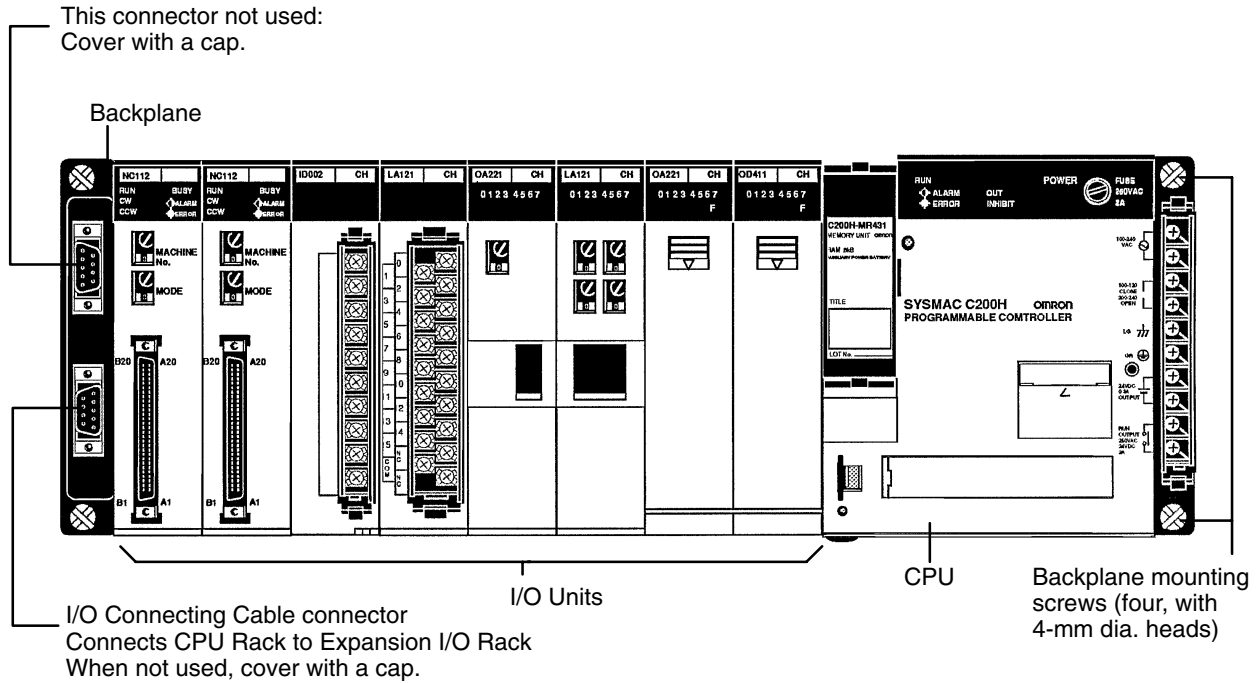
This connector not used:
Cover with a cap.

Backplane

NC112
RUN BUSY
CW ALARM
CCW ERROR
MACHINE No.
MODE
B20 A20
B1 A1

NC112
RUN BUSY
CW ALARM
CCW ERROR
MACHINE No.
MODE
B20 A20
B1 A1

ID002 CH

LA121 CH
0 1 2 3 4 5 6 7 8 9 0 1 2 3 4 5
COM
NC

OA221 CH
0 1 2 3 4 5 6 7

LA121 CH
0 1 2 3 4 5 6 7

OA221 CH
0 1 2 3 4 5 6 7
F

OD411 CH
0 1 2 3 4 5 6 7
F

C200H-MR431
MEMORY UNIT omron
RAM 2kB
AUXILIARY POWER BATTERY
TITLE
LOT No.

RUN
ALARM
ERROR
OUT INHIBIT
POWER
FUSE 250VAC 2A
100-240 VAC
100-120 CLOSE 200-240 OPEN
LG
GR
24VDC 0.3A OUTPUT
RUN OUTPUT 250VAC 24VDC 2A
SYSMAC C200H omron
PROGRAMMABLE COMTROLLER

I/O Units

CPU

Backplane mounting screws (four, with 4-mm dia. heads)

I/O Connecting Cable connector
Connects CPU Rack to Expansion I/O Rack
When not used, cover with a cap.